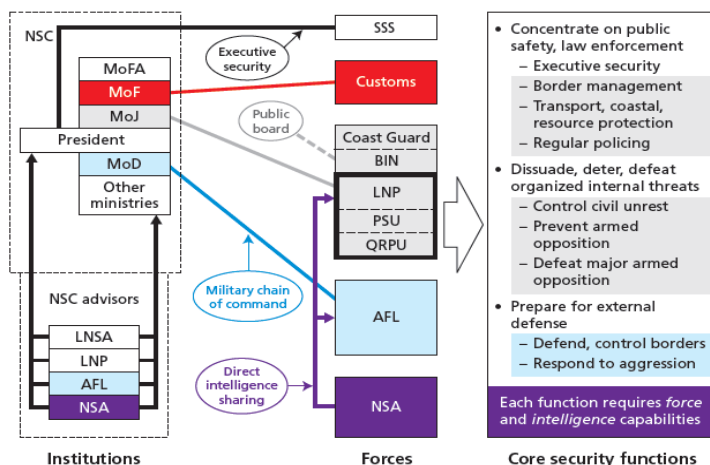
NSC

MoFA
MoF
MoJ
President
MoD
Other ministries

NSC advisors
LNSA
LNP
AFL
NSA

Executive security
Public board
Military chain of command
Direct intelligence sharing

SSS
Customs
Coast Guard
BIN
LNP
PSU
QRPU
AFL
NSA

• Concentrate on public safety, law enforcement
– Executive security
– Border management
– Transport, coastal, resource protection
– Regular policing
• Dissuade, deter, defeat organized internal threats
– Control civil unrest
– Prevent armed opposition
– Defeat major armed opposition
• Prepare for external defense
– Defend, control borders
– Respond to aggression

Each function requires *force* and *intelligence* capabilities

Institutions
Forces
Core security functions